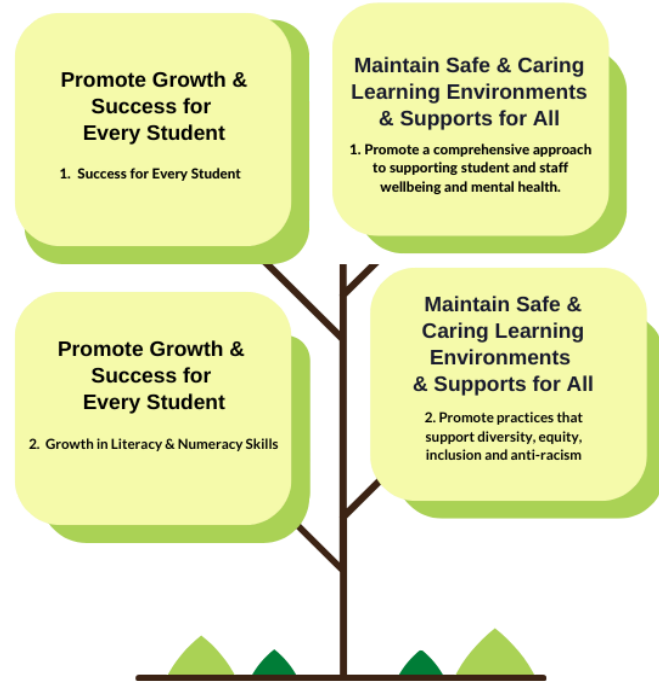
Promote Growth & Success for Every Student

1. Success for Every Student

Maintain Safe & Caring Learning Environments & Supports for All

1. Promote a comprehensive approach to supporting student and staff wellbeing and mental health.

Promote Growth & Success for Every Student

2. Growth in Literacy & Numeracy Skills

Maintain Safe & Caring Learning Environments & Supports for All

2. Promote practices that support diversity, equity, inclusion and anti-racism